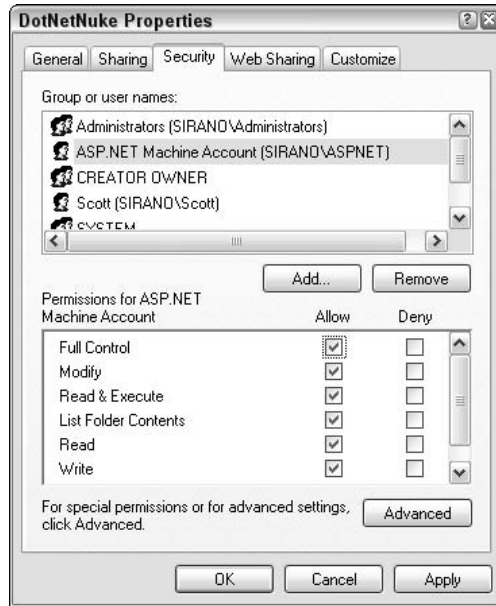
DotNetNuke Properties

?

General | Sharing | Security | Web Sharing | Customize

Group or user names:

Administrators (SIRANO\Administrators)
ASP.NET Machine Account (SIRANO\ASPNET)
CREATOR OWNER
Scott (SIRANO\Scott)
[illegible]

Add... | Remove

Permissions for ASP.NET Machine Account | Allow | Deny

| Permission | Allow | Deny |
|---|---|---|
| Full Control | ☑ | ☐ |
| Modify | ☑ | ☐ |
| Read & Execute | ☑ | ☐ |
| List Folder Contents | ☑ | ☐ |
| Read | ☑ | ☐ |
| Write | ☑ | ☐ |

For special permissions or for advanced settings, click Advanced.

Advanced

OK | Cancel | Apply